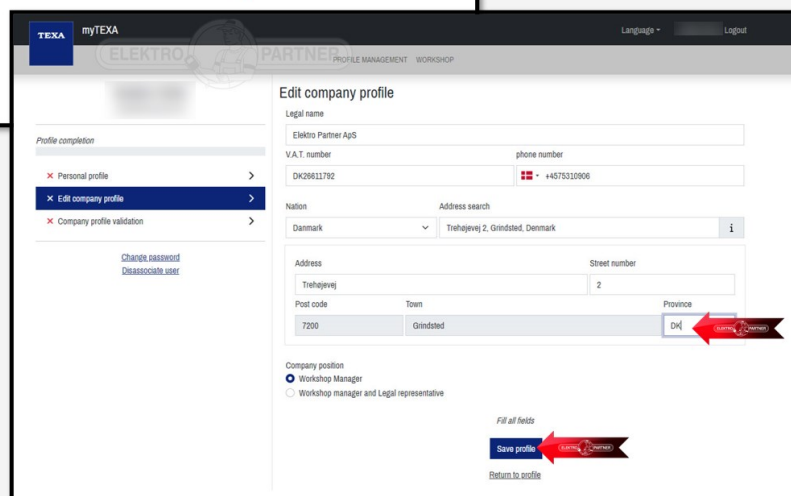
TEXA myTEXA

ELEKTRO PARTNER

Language ▾ Logout

PROFILE MANAGEMENT WORKSHOP

Profile completion

× Personal profile

× Edit company profile

× Company profile validation

Change password
Disassociate user

Edit company profile

Legal name
Elektro Partner ApS

V.A.T. number
DK26611792

phone number
+4575310906

Nation
Danmark

Address search
Trehøjevej 2, Grindsted, Denmark

i

Address
Trehøjevej

Street number
2

Post code
7200

Town
Grindsted

Province
DK

ELEKTRO PARTNER

Company position
Workshop Manager
Workshop manager and Legal representative

Fill all fields

Save profile

ELEKTRO PARTNER

Return to profile